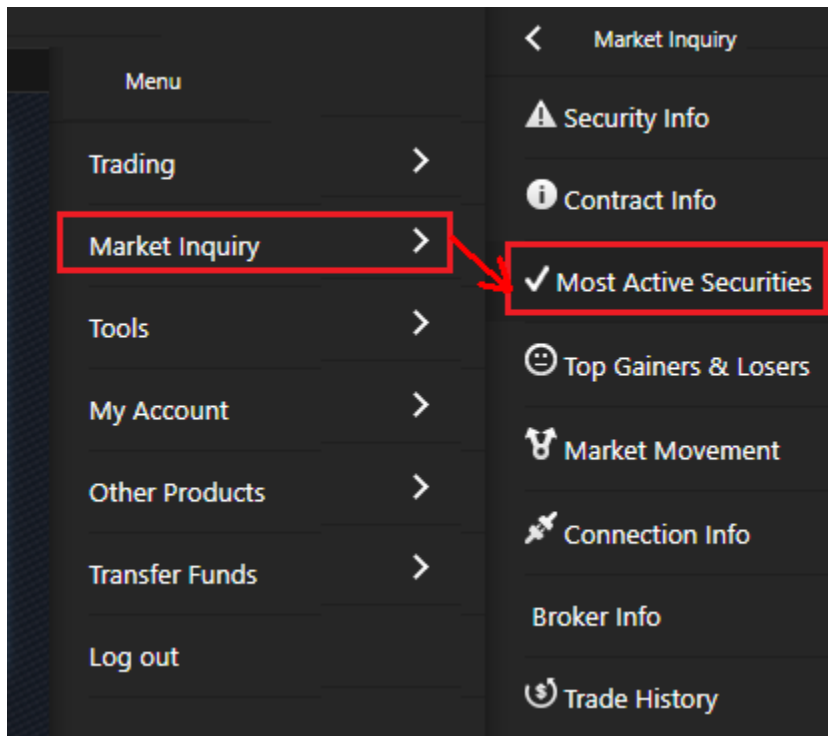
Menu

Trading

Market Inquiry

Tools

My Account

Other Products

Transfer Funds

Log out

Market Inquiry

Security Info

Contract Info

Most Active Securities

Top Gainers & Losers

Market Movement

Connection Info

Broker Info

Trade History